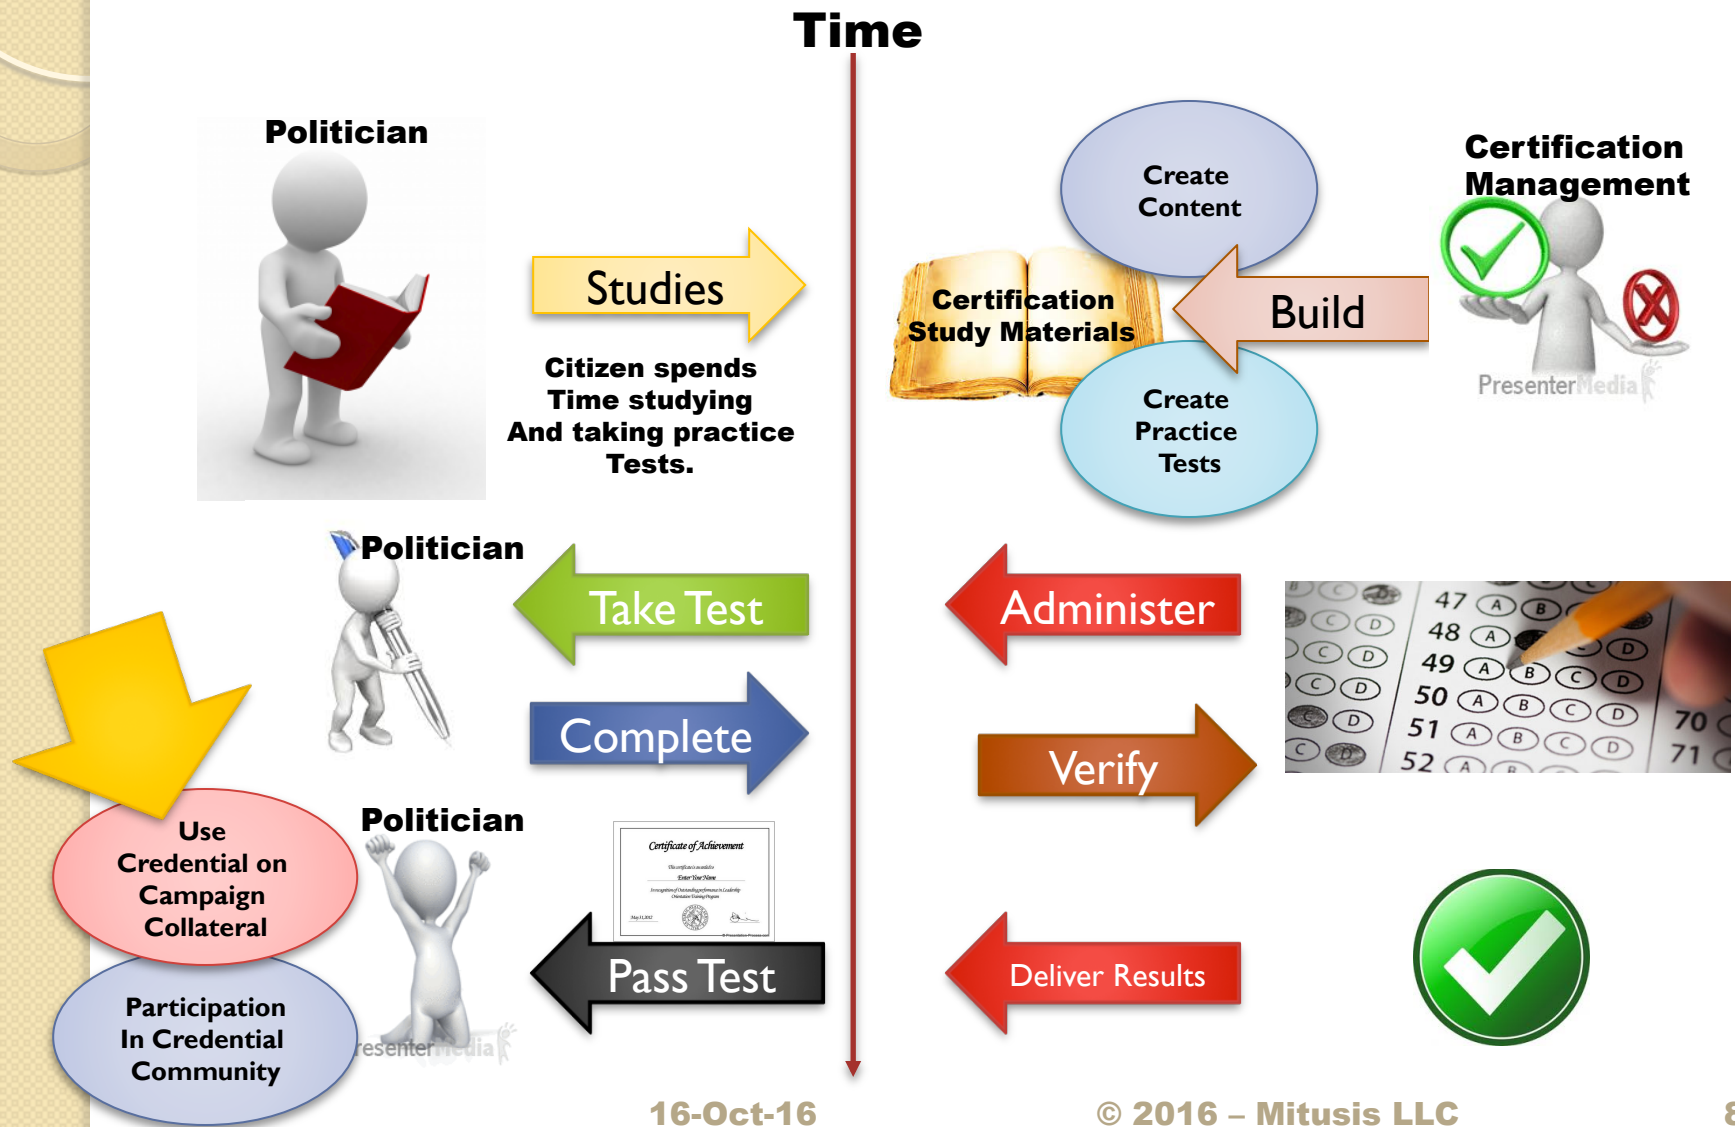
Time

Politician

Studies

Citizen spends Time studying And taking practice Tests.

Create Content

Certification Study Materials

Build

Create Practice Tests

Certification Management

PresenterMedia

Politician

Take Test

Administer

Complete

Verify

47 A B
48 A
49 A B C D
50 A B C D
51 A B C D
52 A
70
71

Use Credential on Campaign Collateral

Politician

Certificate of Achievement

Pass Test

Deliver Results

Participation In Credential Community

PresenterMedia

16-Oct-16

© 2016 – Mitusis LLC

8